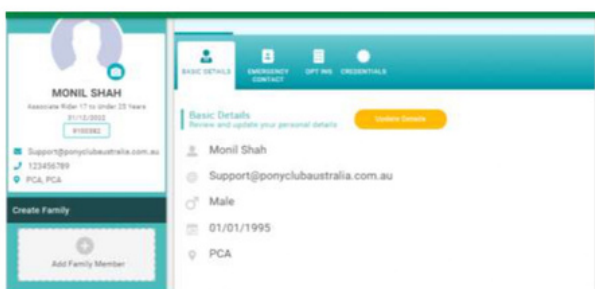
MONIL SHAH
Associate Rider 17 to Under 25 Years
31/12/2022
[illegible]

Support@ponyclubaustralia.com.au
123456789
PCA, PCA

Create Family

Add Family Member

BASIC DETAILS
EMERGENCY CONTACT
OPT INS
CREDENTIALS

Basic Details
Review and update your personal details

Update Details

Monil Shah
Support@ponyclubaustralia.com.au
Male
01/01/1995
PCA